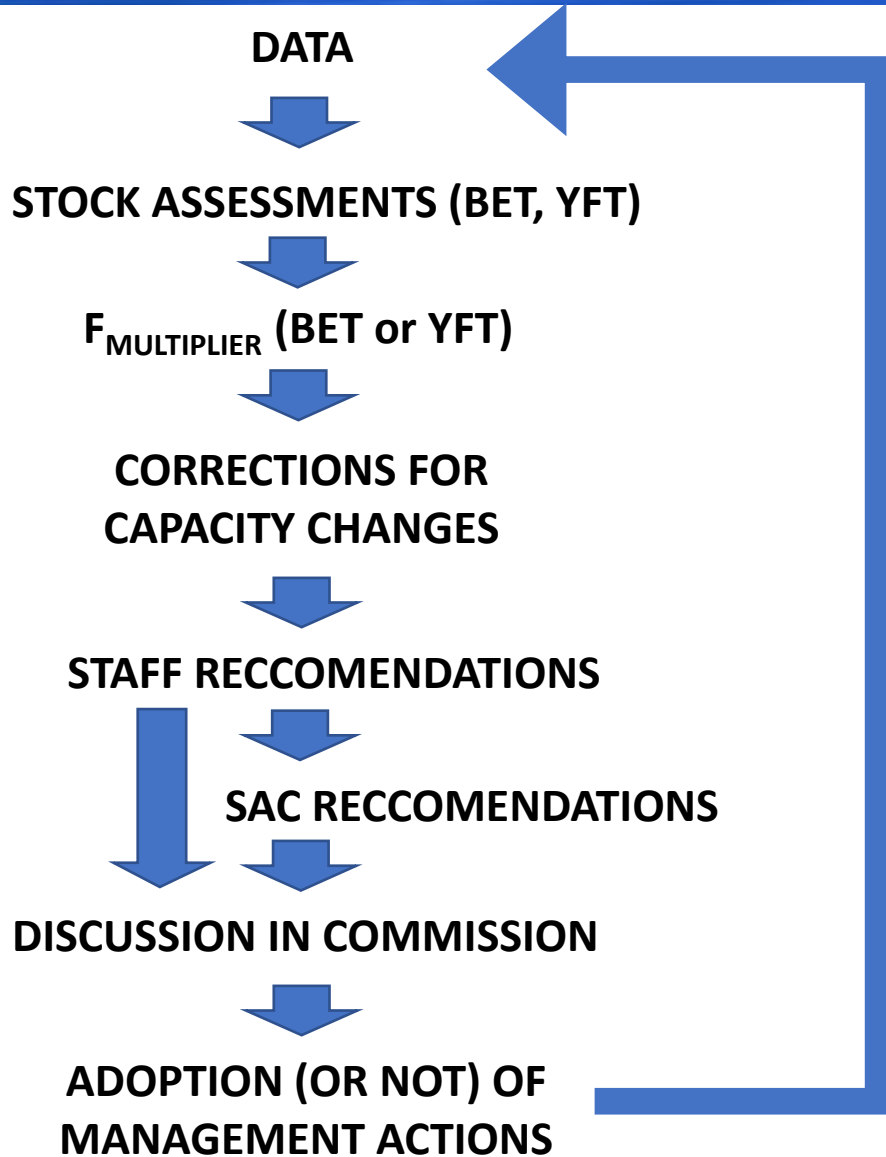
DATA

STOCK ASSESSMENTS (BET, YFT)

$F_{MULTIPLIER}$ (BET or YFT)

CORRECTIONS FOR CAPACITY CHANGES

STAFF RECCOMENDATIONS

SAC RECCOMENDATIONS

DISCUSSION IN COMMISSION

ADOPTION (OR NOT) OF MANAGEMENT ACTIONS